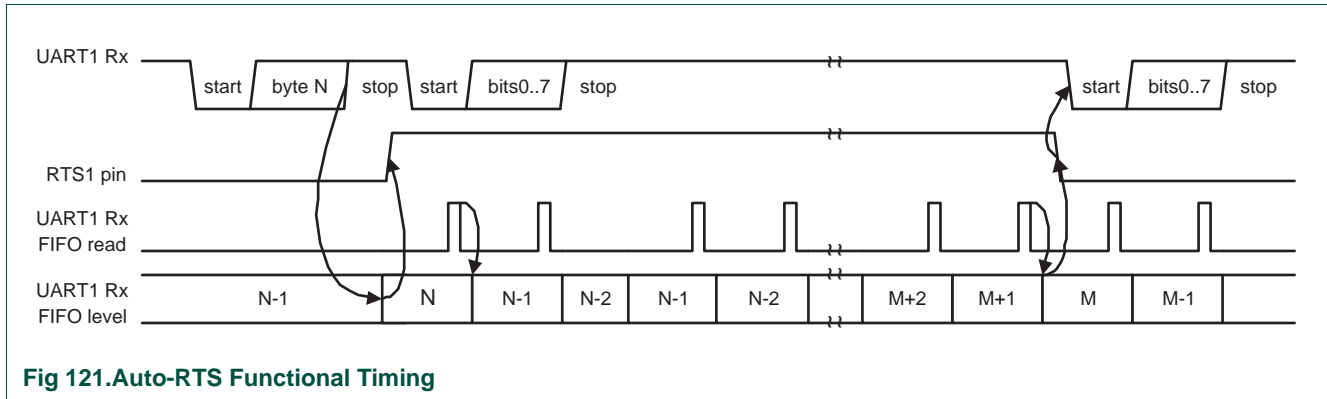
UART1 Rx

start

byte N

stop

start

bits0..7

stop

start

bits0..7

stop

RTS1 pin

UART1 Rx
FIFO read

UART1 Rx
FIFO level

N-1

N

N-1

N-2

N-1

N-2

M+2

M+1

M

M-1

Fig 121.Auto-RTS Functional Timing